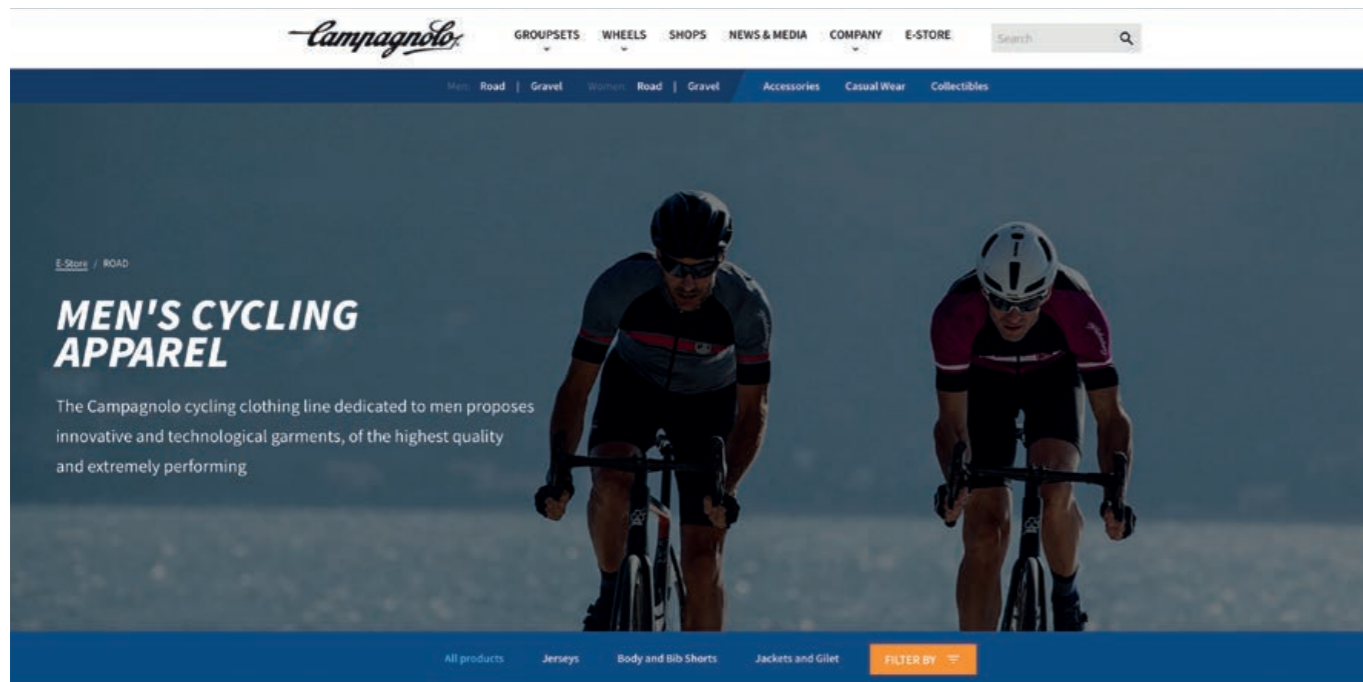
Campagnolo

GROUPSETS WHEELS SHOPS NEWS & MEDIA COMPANY E-STORE

Search

Men Road | Gravel Women Road | Gravel Accessories Casual Wear Collectibles

E-Store / ROAD

MEN'S CYCLING APPAREL

The Campagnolo cycling clothing line dedicated to men proposes innovative and technological garments, of the highest quality and extremely performing

All products Jerseys Body and Bib Shorts Jackets and Gilet FILTER BY